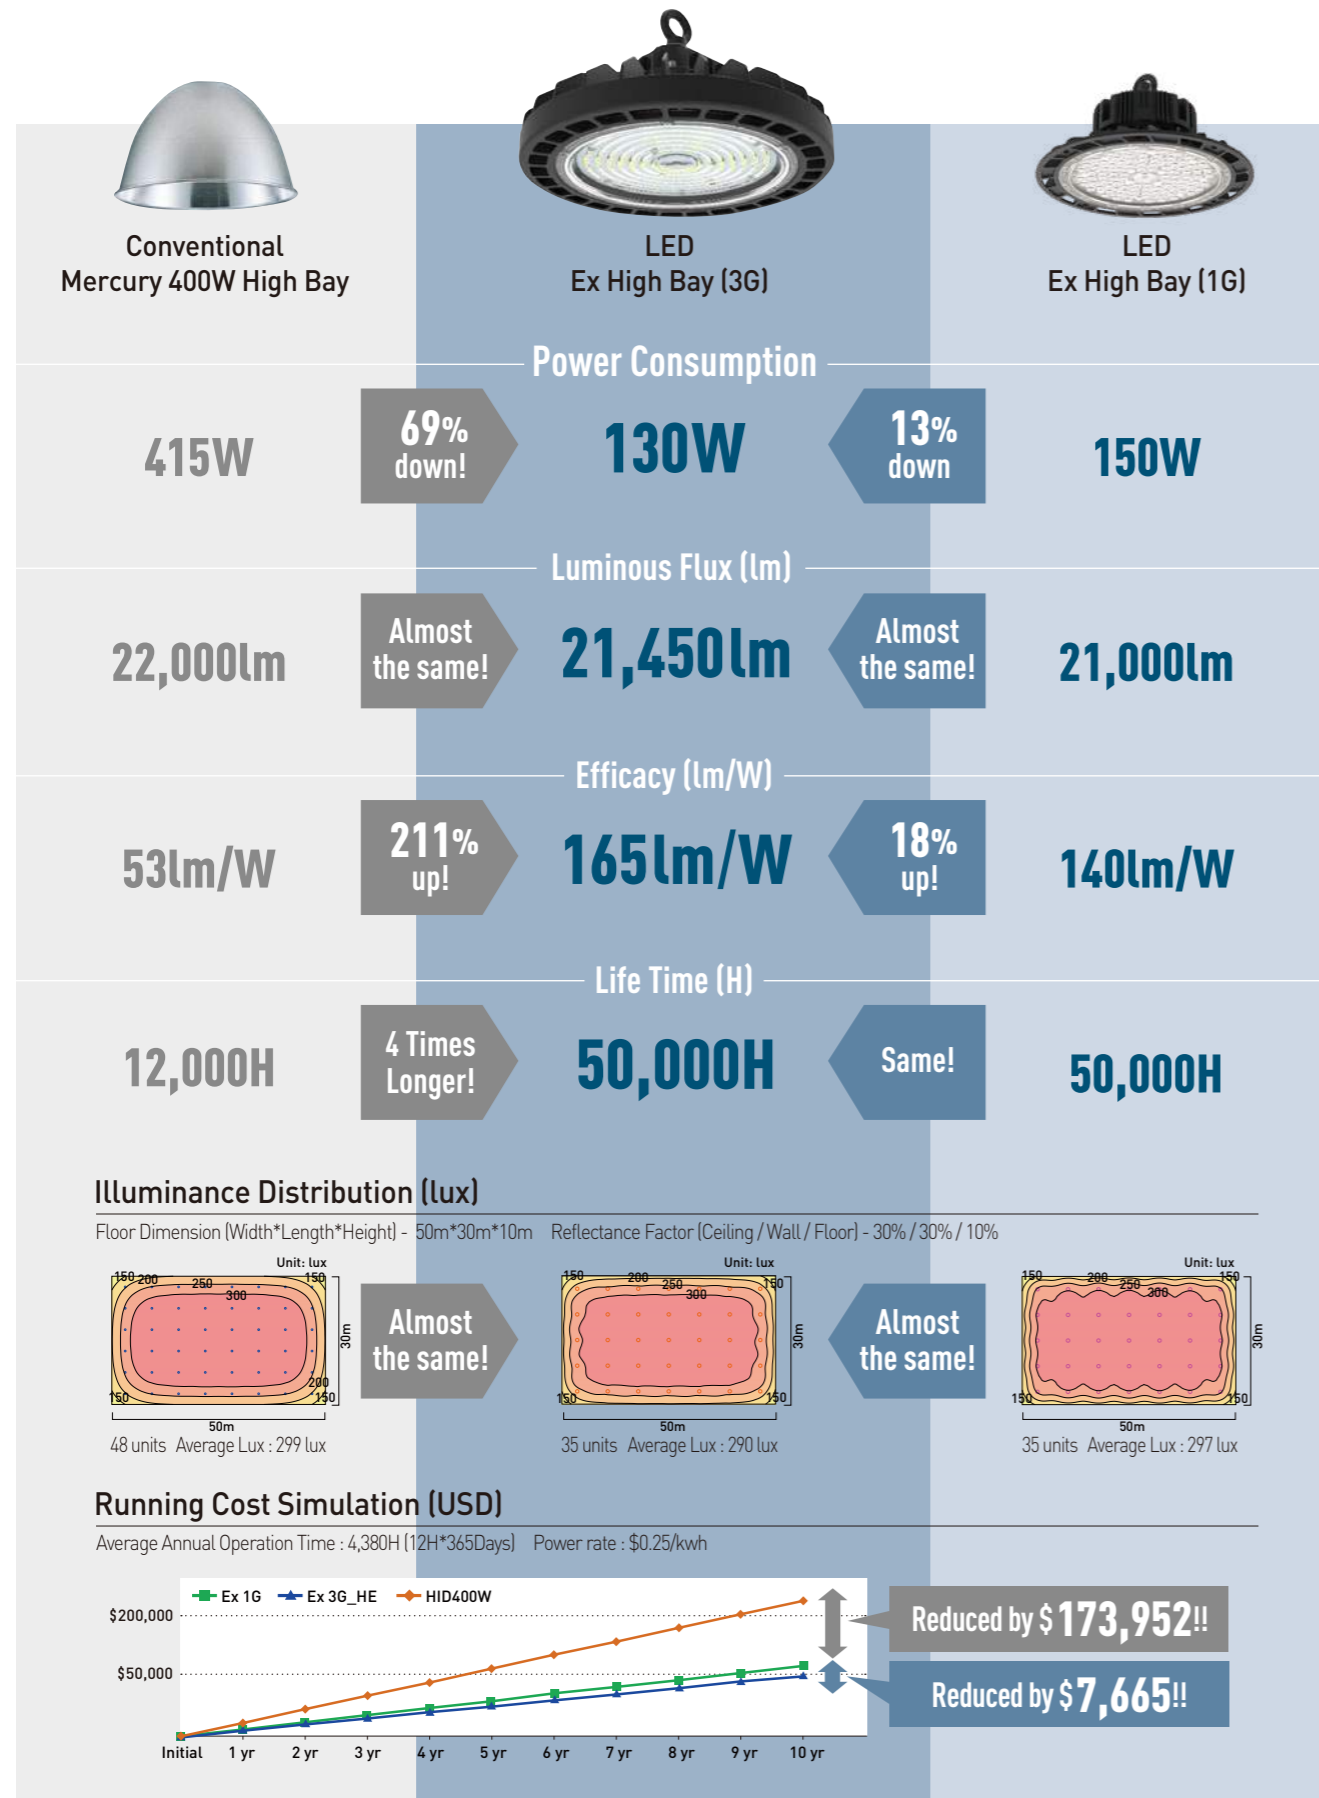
Conventional
Mercury 400W High Bay

LED
Ex High Bay (3G)

LED
Ex High Bay (1G)

Power Consumption

415W

69% down!

130W

13% down

150W

Luminous Flux (lm)

22,000lm

Almost the same!

21,450lm

Almost the same!

21,000lm

Efficacy (lm/W)

53lm/W

211% up!

165lm/W

18% up!

140lm/W

Life Time (H)

12,000H

4 Times Longer!

50,000H

Same!

50,000H

Illuminance Distribution (lux)

Floor Dimension (Width*Length*Height) - 50m*30m*10m Reflectance Factor (Ceiling / Wall / Floor) - 30% / 30% / 10%

Unit: lux
150 200 250 300 150 150 200 150
30m
50m
48 units Average Lux : 299 lux

Almost the same!

Unit: lux
150 200 250 300 150 150 150
30m
50m
35 units Average Lux : 290 lux

Almost the same!

Unit: lux
150 200 250 300 150 150 150
30m
50m
35 units Average Lux : 297 lux

Running Cost Simulation (USD)

Average Annual Operation Time : 4,380H (12H*365Days) Power rate : $0.25/kwh

Ex 1G Ex 3G_HE HID400W
$200,000
$50,000
Initial 1 yr 2 yr 3 yr 4 yr 5 yr 6 yr 7 yr 8 yr 9 yr 10 yr

Reduced by $173,952!!

Reduced by $7,665!!